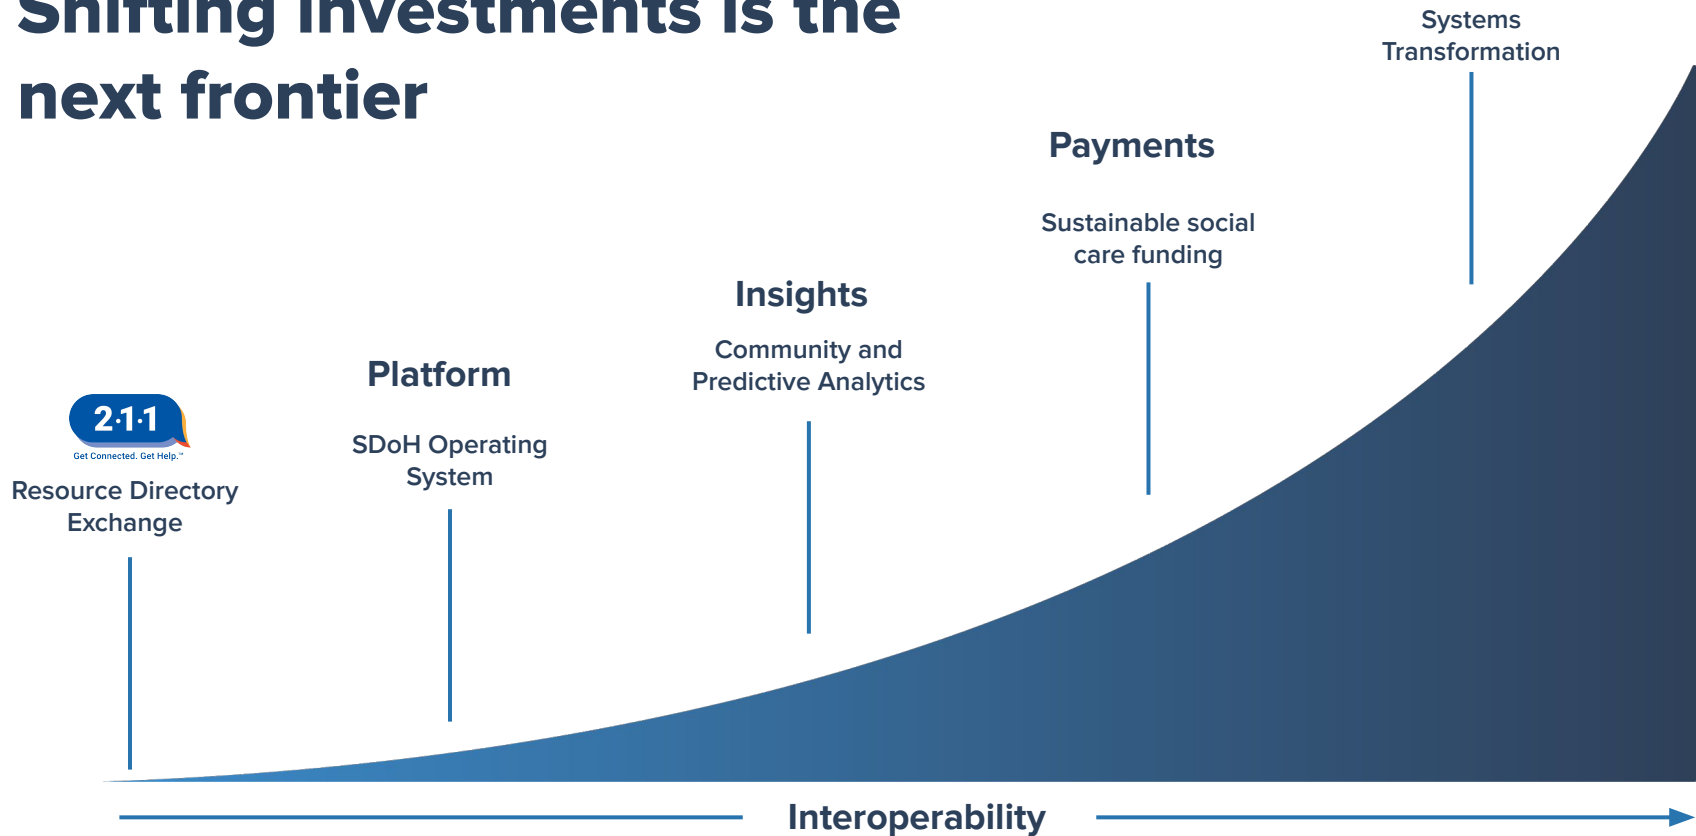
Shifting investments is the next frontier

Systems Transformation

Payments

Sustainable social care funding

Insights

Community and Predictive Analytics

Platform

SDoH Operating System

2·1·1

Get Connected. Get Help.™

Resource Directory Exchange

Interoperability